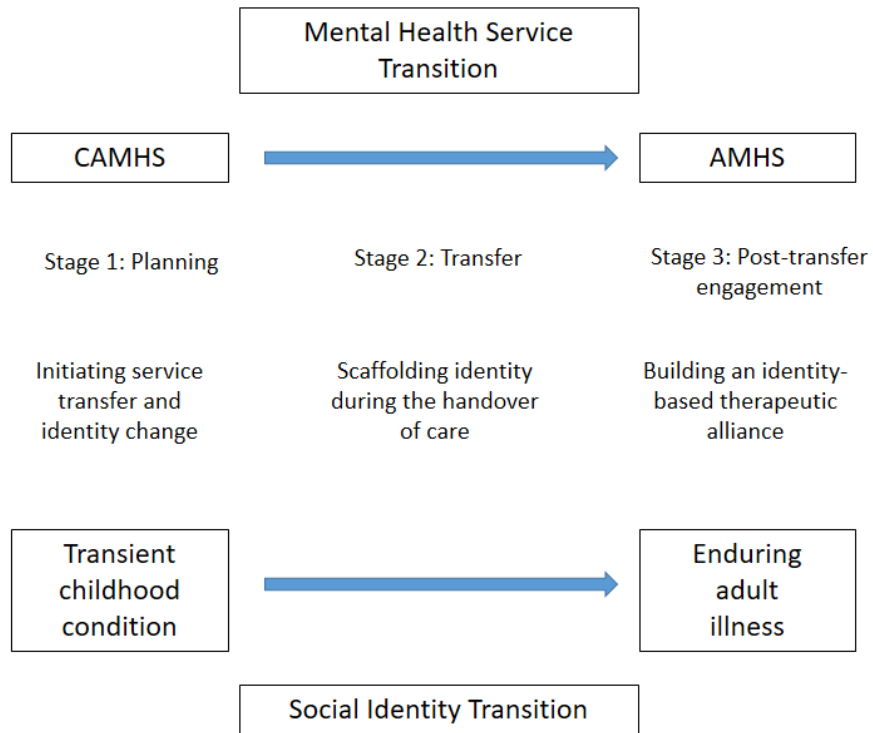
Mental Health Service Transition

CAMHS

AMHS

Stage 1: Planning

Stage 2: Transfer

Stage 3: Post-transfer engagement

Initiating service transfer and identity change

Scaffolding identity during the handover of care

Building an identity-based therapeutic alliance

Transient childhood condition

Enduring adult illness

Social Identity Transition